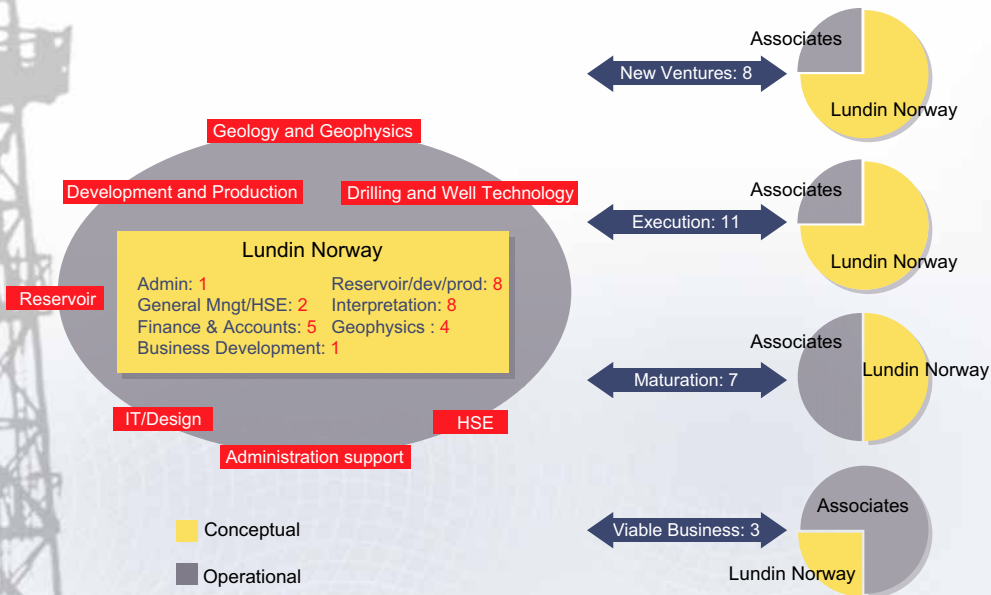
Geology and Geophysics

Development and Production

Drilling and Well Technology

Lundin Norway

Admin: 1
General Mngt/HSE: 2
Finance & Accounts: 5
Business Development: 1

Reservoir/dev/prod: 8
Interpretation: 8
Geophysics : 4

Reservoir

IT/Design

HSE

Administration support

Conceptual

Operational

New Ventures: 8

Associates

Lundin Norway

Execution: 11

Associates

Lundin Norway

Maturation: 7

Associates

Lundin Norway

Viable Business: 3

Associates

Lundin Norway